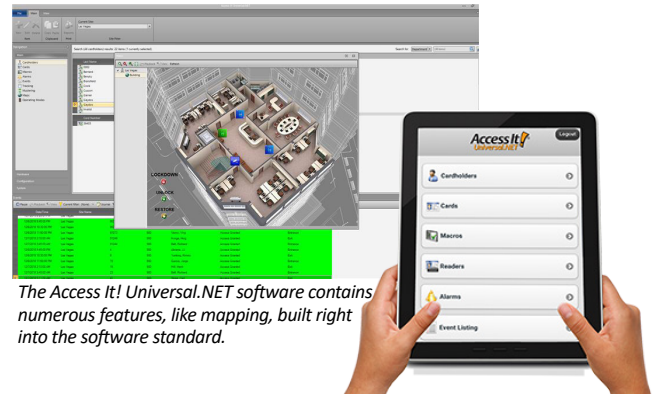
LOCKDOWN
UNLOCK
RESTORE

Access It! Universal.NET
Logout
Cardholders
Cards
Macros
Readers
Alarms
Event Listing

The Access It! Universal.NET software contains numerous features, like mapping, built right into the software standard.